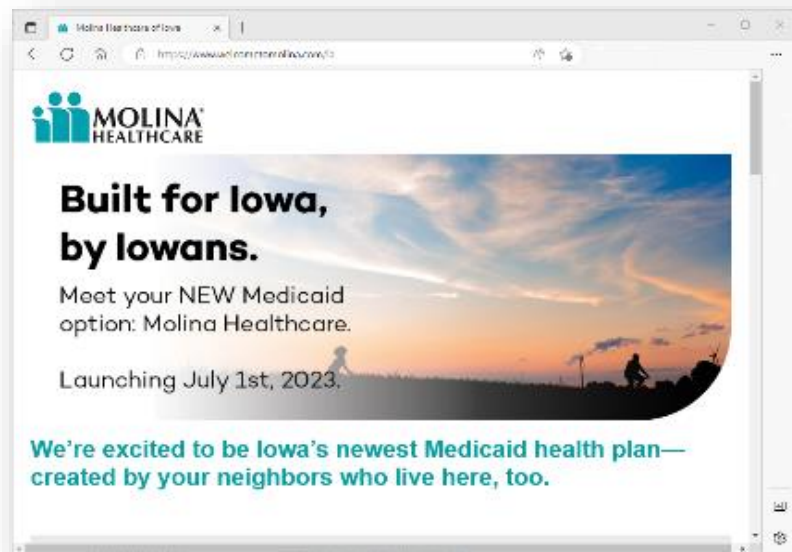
Molina Healthcare of Iowa

https://www.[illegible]

MOLINA HEALTHCARE

Built for Iowa, by Iowans.

Meet your NEW Medicaid option: Molina Healthcare.

Launching July 1st, 2023.

We're excited to be Iowa's newest Medicaid health plan—created by your neighbors who live here, too.